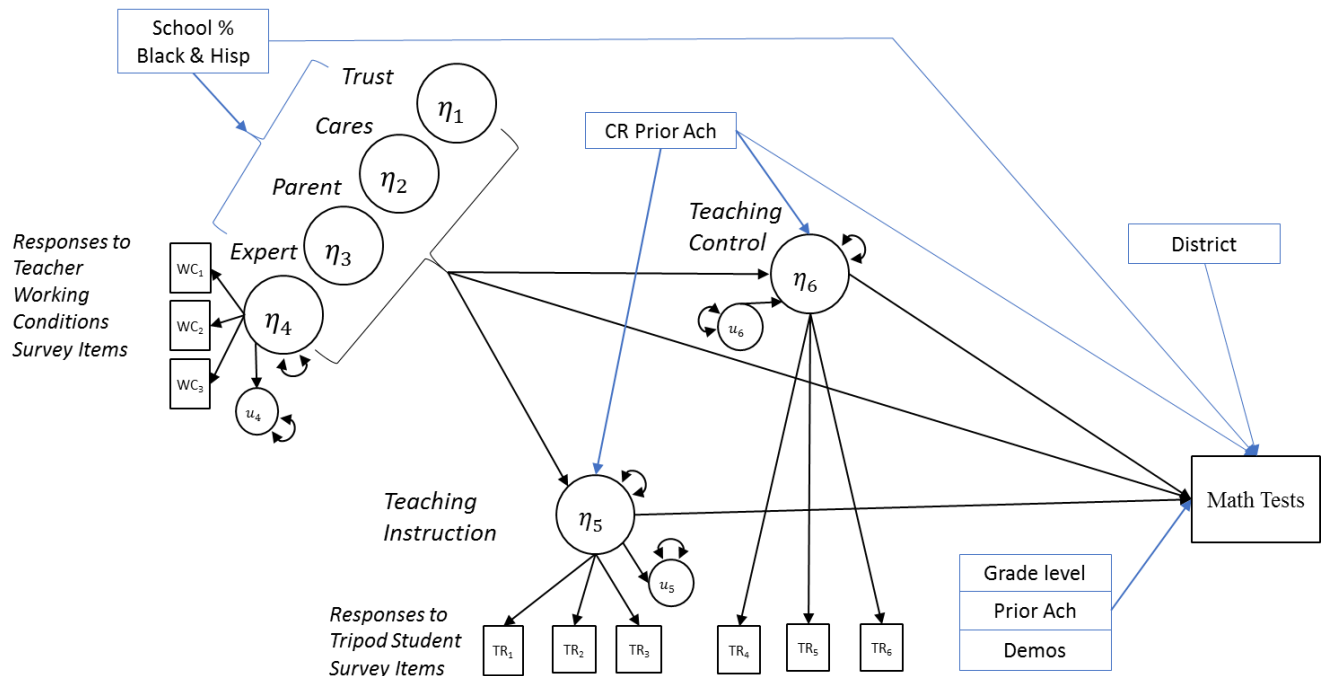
School %
Black & Hisp

Trust
$\eta_1$
Cares
$\eta_2$
Parent
$\eta_3$
Expert

CR Prior Ach

Teaching
Control
$\eta_6$

District

Responses to
Teacher
Working
Conditions
Survey Items

$WC_1$
$WC_2$
$WC_3$
$\eta_4$
$u_4$
$u_6$

Teaching
Instruction
$\eta_5$
$u_5$

Math Tests

Grade level
Prior Ach
Demos

Responses to
Tripod Student
Survey Items

$TR_1$ $TR_2$ $TR_3$ $TR_4$ $TR_5$ $TR_6$